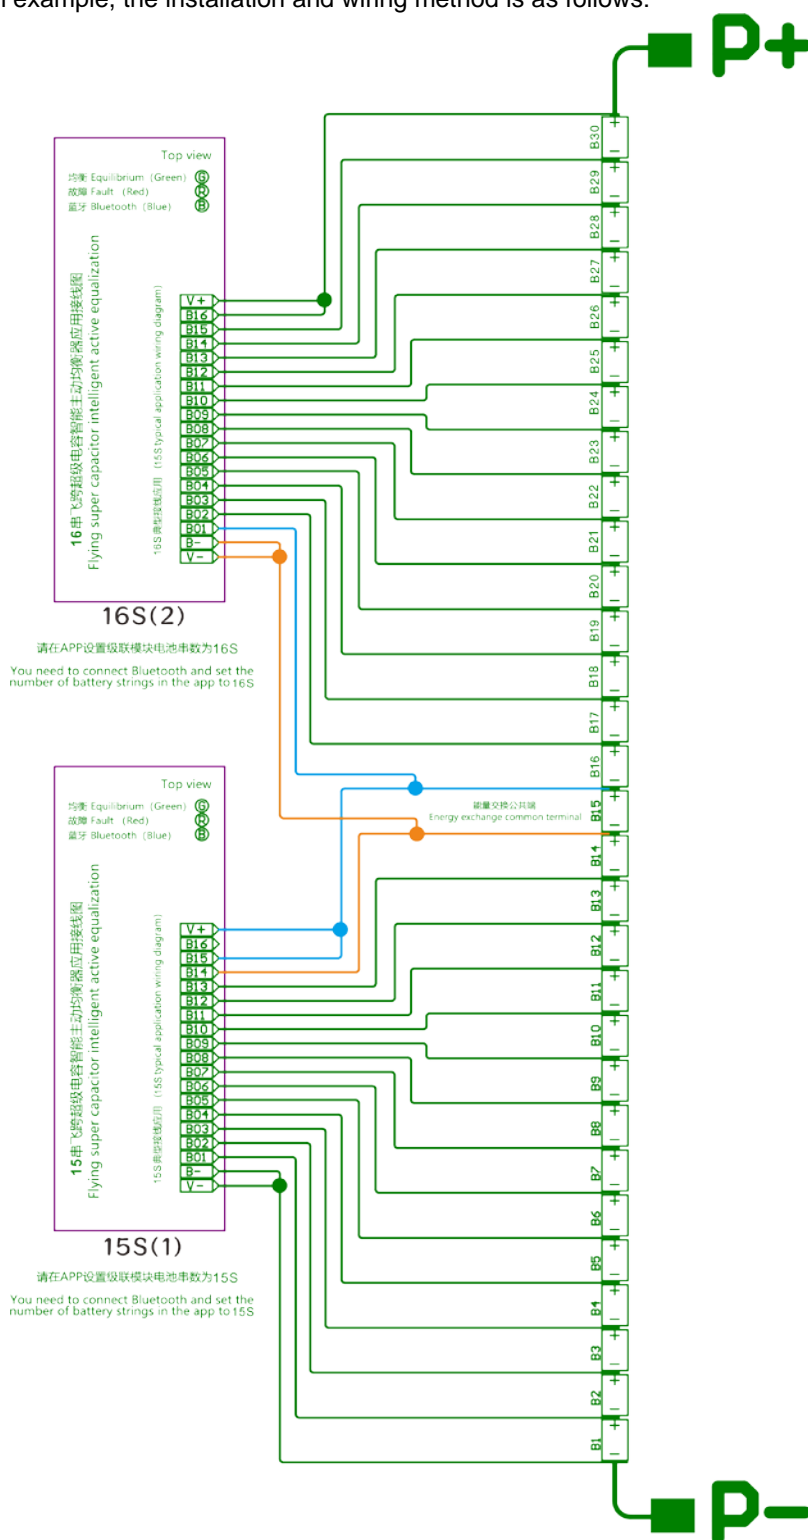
r example, the installation and wiring method is as follows:

P+

Top view
均衡 Equilibrium (Green) G
故障 Fault (Red) R
蓝牙 Bluetooth (Blue) B

16串飞跨超级电容智能主动均衡器应用接线图
Flying super capacitor intelligent active equalization

16S典型接线应用 (16S typical application wiring diagram)

V+
B16
B15
B14
B13
B12
B11
B10
B09
B08
B07
B06
B05
B04
B03
B02
B01
B-
V-

16S(2)

请在APP设置级联模块电池串数为16S

You need to connect Bluetooth and set the number of battery strings in the app to 16S

Top view
均衡 Equilibrium (Green) G
故障 Fault (Red) R
蓝牙 Bluetooth (Blue) B

15串飞跨超级电容智能主动均衡器应用接线图
Flying super capacitor intelligent active equalization

15S典型接线应用 (15S typical application wiring diagram)

V+
B16
B15
B14
B13
B12
B11
B10
B09
B08
B07
B06
B05
B04
B03
B02
B01
B-
V-

15S(1)

请在APP设置级联模块电池串数为15S

You need to connect Bluetooth and set the number of battery strings in the app to 15S

能量交换公共端
Energy exchange common terminal

B30
B29
B28
B27
B26
B25
B24
B23
B22
B21
B20
B19
B18
B17
B16
B15
B14
B13
B12
B11
B10
B9
B8
B7
B6
B5
B4
B3
B2
B1

P-